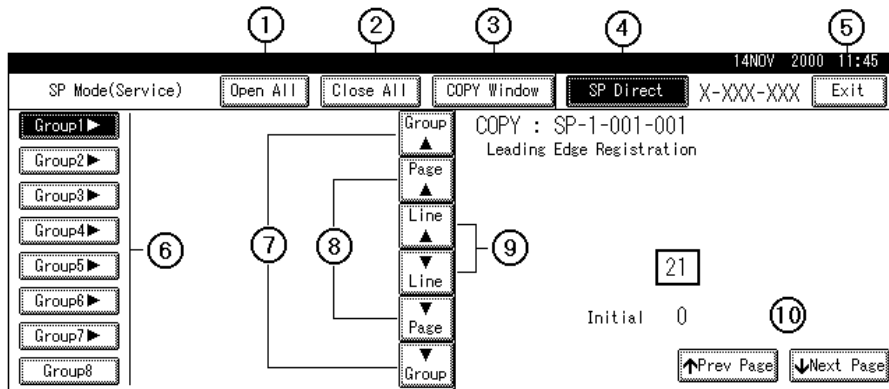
①
②
③
④
⑤

14NOV 2000 11:45

SP Mode(Service)
Open All
Close All
COPY Window
SP Direct
X-XXX-XXX
Exit

Group1 ▶
Group2 ▶
Group3 ▶
Group4 ▶
Group5 ▶
Group6 ▶
Group7 ▶
Group8
⑥

Group ▲
Page ▲
Line ▲
▼ Line
▼ Page
▼ Group
⑦
⑧
⑨

COPY : SP-1-001-001
Leading Edge Registration

21

Initial 0

⑩

↑Prev Page
↓Next Page